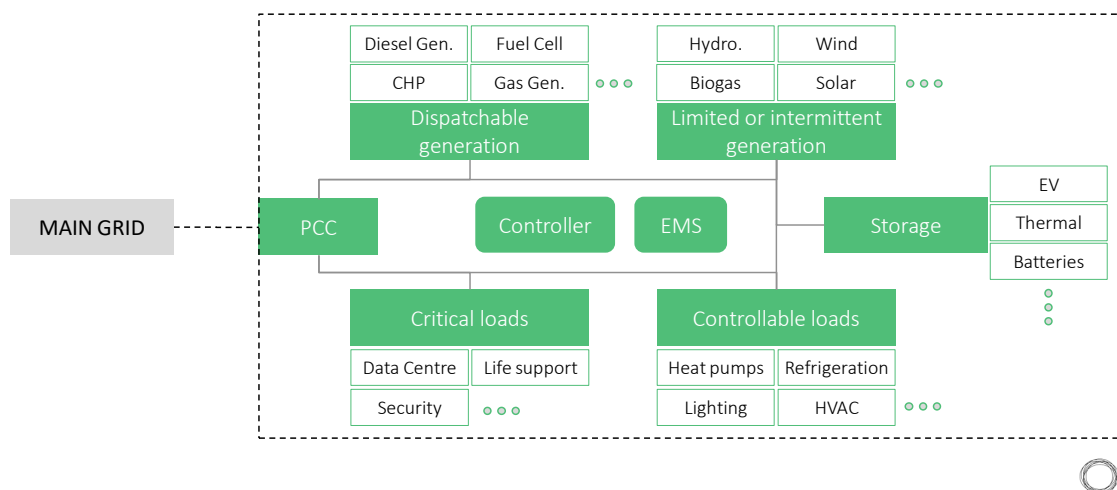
Diesel Gen.
Fuel Cell
CHP
Gas Gen.
Dispatchable generation

Hydro.
Wind
Biogas
Solar
Limited or intermittent generation

MAIN GRID

PCC

Controller

EMS

Storage

EV
Thermal
Batteries

Critical loads
Data Centre
Life support
Security

Controllable loads
Heat pumps
Refrigeration
Lighting
HVAC